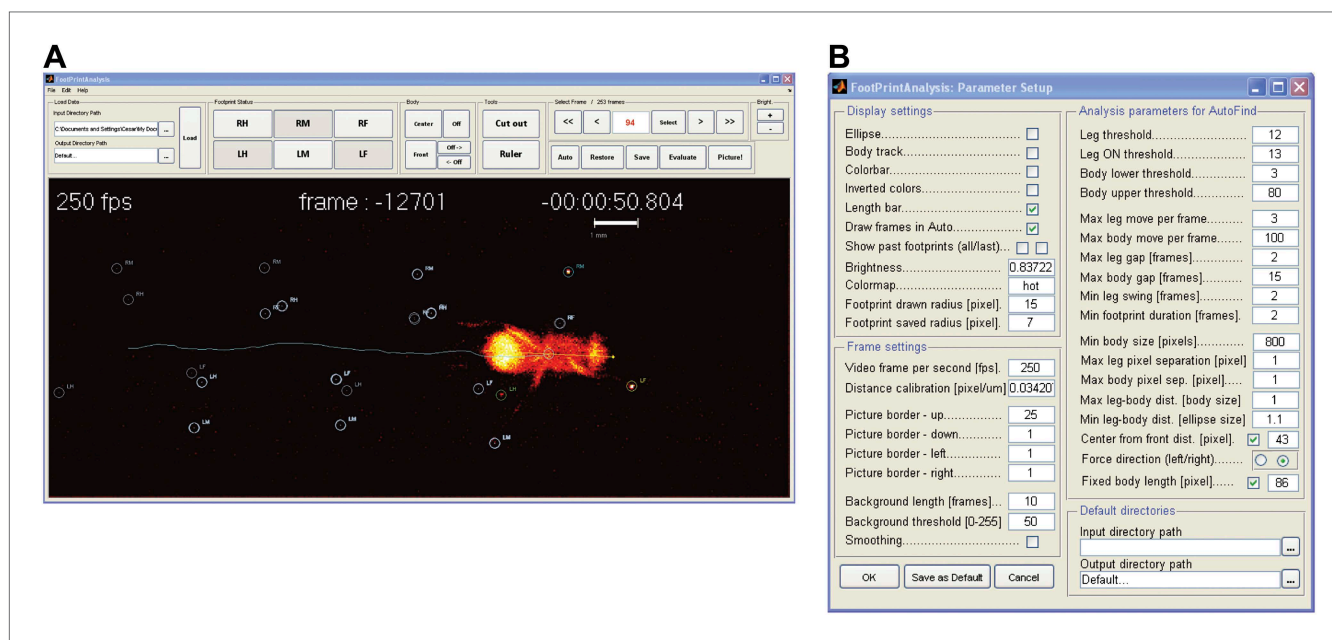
A

FootPrintAnalysis

File Edit Help

Load Data
Input Directory Path
C:\Documents and Settings\Cesar\My Doc
...
Output Directory Path
Default...
...
Load

Footprint Status
RH RM RF
LH LM LF

Body
Center Off
Front Off-> <- Off

Tools
Cut out
Ruler

Select Frame / 253 frames
<< < 94 Select > >>
Auto Restore Save Evaluate Picture!

Bright
+
-

250 fps
frame : -12701
-00:00:50.804
1 mm

RH RH RM RM RH RH RM RF
LH LF LH LF LH LF LH LF
LM LM LM

B

FootPrintAnalysis: Parameter Setup

Display settings
Ellipse..............................
Body track..............................
Colorbar..............................
Inverted colors..............................
Length bar..............................
Draw frames in Auto..............................
Show past footprints (all/last)...
Brightness.............................. 0.83722
Colormap.............................. hot
Footprint drawn radius [pixel]. 15
Footprint saved radius [pixel]. 7

Frame settings
Video frame per second [fps]. 250
Distance calibration [pixel/um] 0.03420
Picture border - up.............. 25
Picture border - down........... 1
Picture border - left.............. 1
Picture border - right............ 1
Background length [frames]... 10
Background threshold [0-255] 50
Smoothing..............................

OK Save as Default Cancel

Analysis parameters for AutoFind
Leg threshold.............................. 12
Leg ON threshold.......................... 13
Body lower threshold.................... 3
Body upper threshold.................... 80
Max leg move per frame.......... 3
Max body move per frame....... 100
Max leg gap [frames]............. 2
Max body gap [frames]........... 15
Min leg swing [frames]........... 2
Min footprint duration [frames]. 2
Min body size [pixels]............ 800
Max leg pixel separation [pixel] 1
Max body pixel sep. [pixel]..... 1
Max leg-body dist. [body size] 1
Min leg-body dist. [ellipse size] 1.1
Center from front dist. [pixel]. 43
Force direction (left/right).......
Fixed body length [pixel]...... 86

Default directories
Input directory path
...
Output directory path
Default...
...